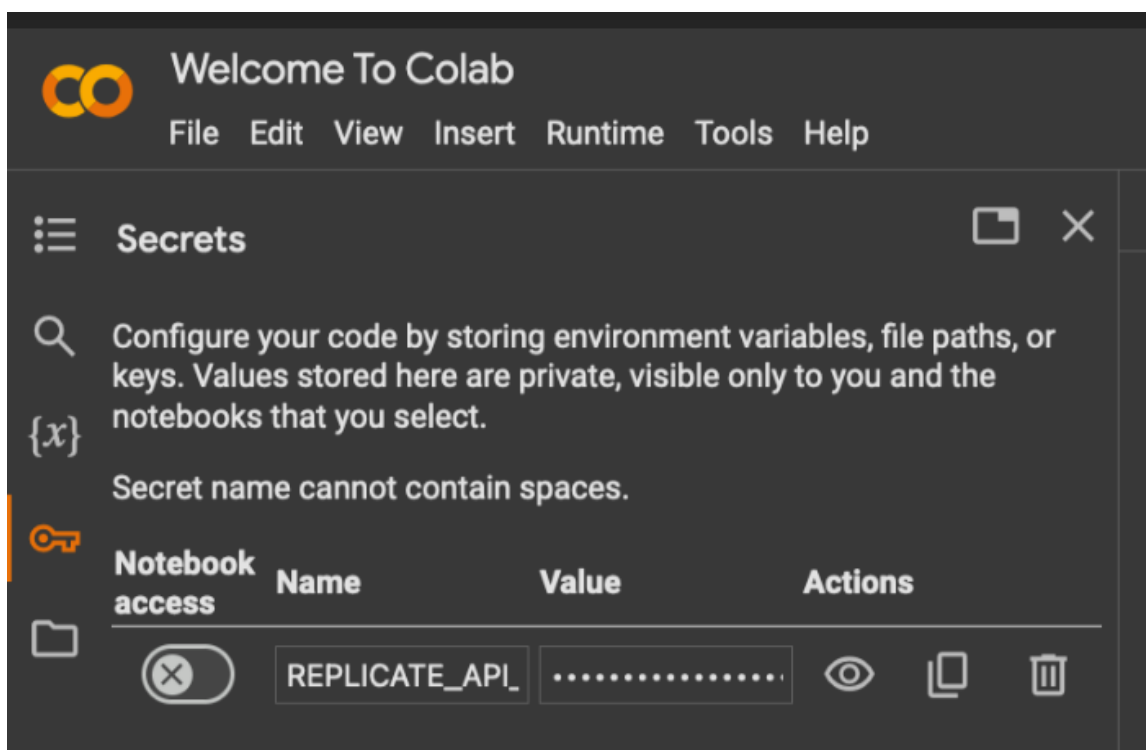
CO

Welcome To Colab

File Edit View Insert Runtime Tools Help

Secrets

{x}

Configure your code by storing environment variables, file paths, or keys. Values stored here are private, visible only to you and the notebooks that you select.

Secret name cannot contain spaces.

| Notebook access | Name | Value | Actions |
|---|---|---|---|
| | REPLICATE_API_ | ················ | |